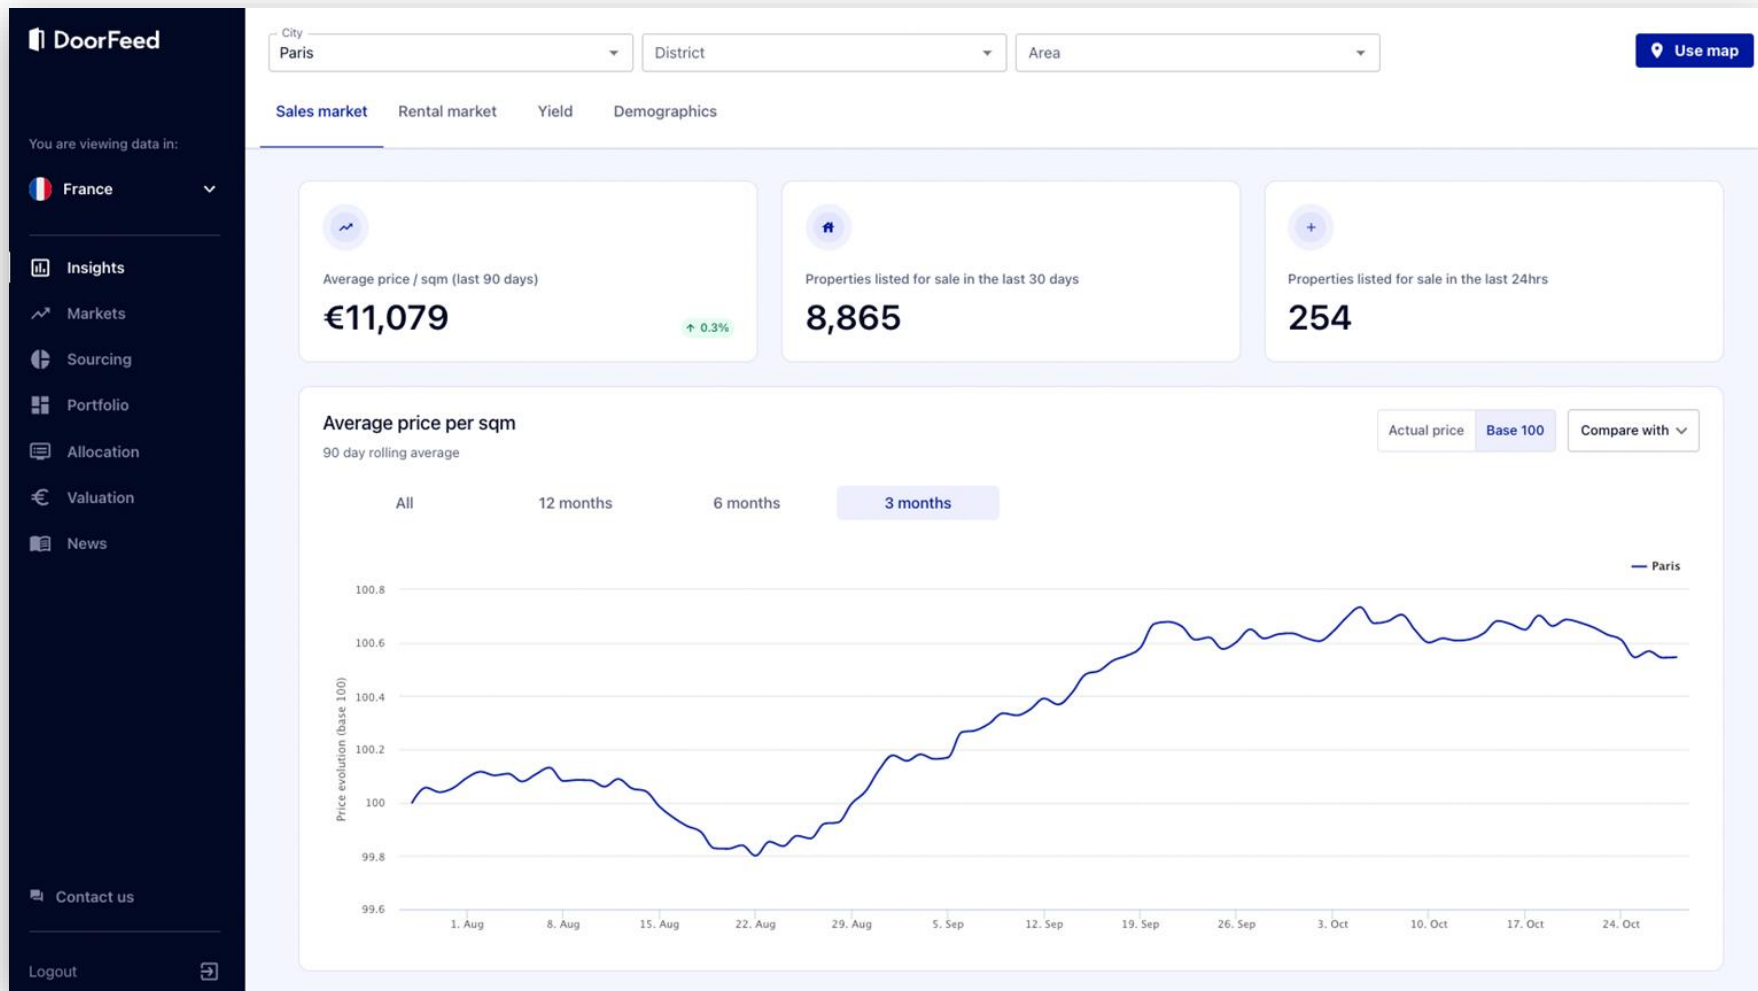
DoorFeed

You are viewing data in:

France

Insights
Markets
Sourcing
Portfolio
Allocation
Valuation
News

Contact us

Logout

City
Paris

District

Area

Use map

Sales market
Rental market
Yield
Demographics

Average price / sqm (last 90 days)
€11,079
0.3%

Properties listed for sale in the last 30 days
8,865

Properties listed for sale in the last 24hrs
254

Average price per sqm
90 day rolling average

Actual price
Base 100
Compare with

All
12 months
6 months
3 months

Paris

100.8
100.6
100.4
100.2
100
99.8
99.6

Price evolution (base 100)

1. Aug
8. Aug
15. Aug
22. Aug
29. Aug
5. Sep
12. Sep
19. Sep
26. Sep
3. Oct
10. Oct
17. Oct
24. Oct